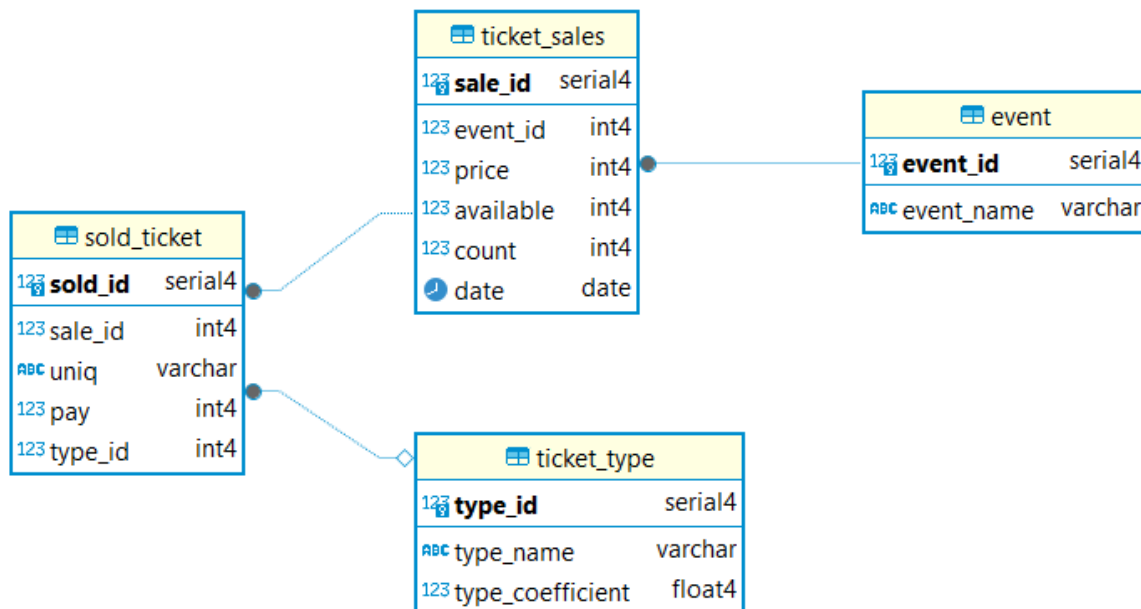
ticket_sales

123 sale_id serial4

123 event_id int4
123 price int4
123 available int4
123 count int4
date date

event

123 event_id serial4

ABC event_name varchar

sold_ticket

123 sold_id serial4

123 sale_id int4
ABC uniq varchar
123 pay int4
123 type_id int4

ticket_type

123 type_id serial4

ABC type_name varchar
123 type_coefficient float4